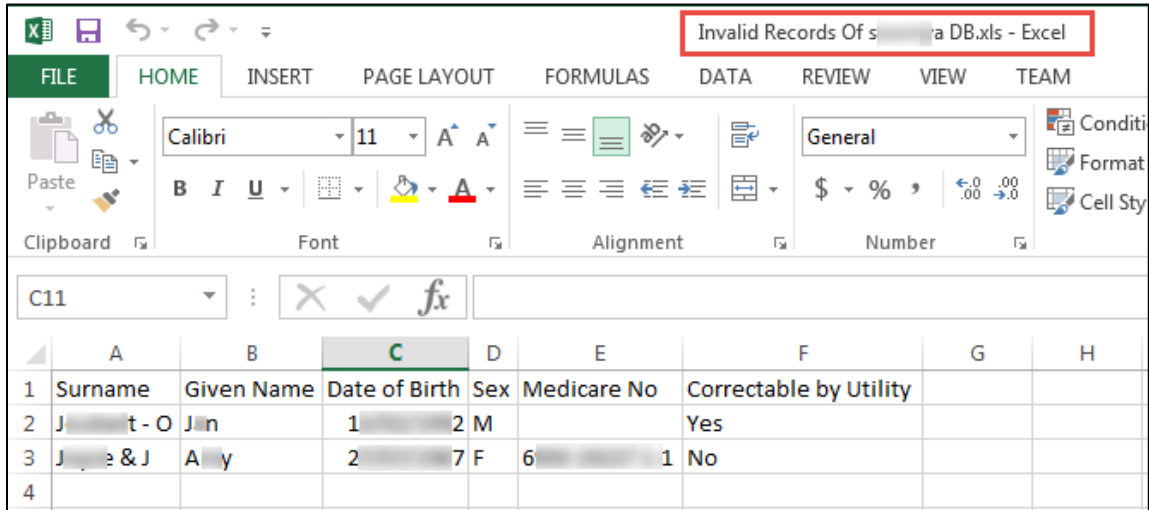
Invalid Records Of s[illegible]a DB.xls - Excel

FILE HOME INSERT PAGE LAYOUT FORMULAS DATA REVIEW VIEW TEAM

Paste
Calibri 11
B I U
General
$ % ,
Conditi
Format
Cell Sty
Clipboard Font Alignment Number

C11 fx

| | A | B | C | D | E | F | G | H |
|---|---|---|---|---|---|---|---|---|
| 1 | Surname | Given Name | Date of Birth | Sex | Medicare No | Correctable by Utility | | |
| 2 | J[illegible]t - O | J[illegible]n | 1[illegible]2 | M | | Yes | | |
| 3 | J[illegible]e & J | A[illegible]y | 2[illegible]7 | F | 6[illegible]1 | No | | |
| 4 | | | | | | | | |